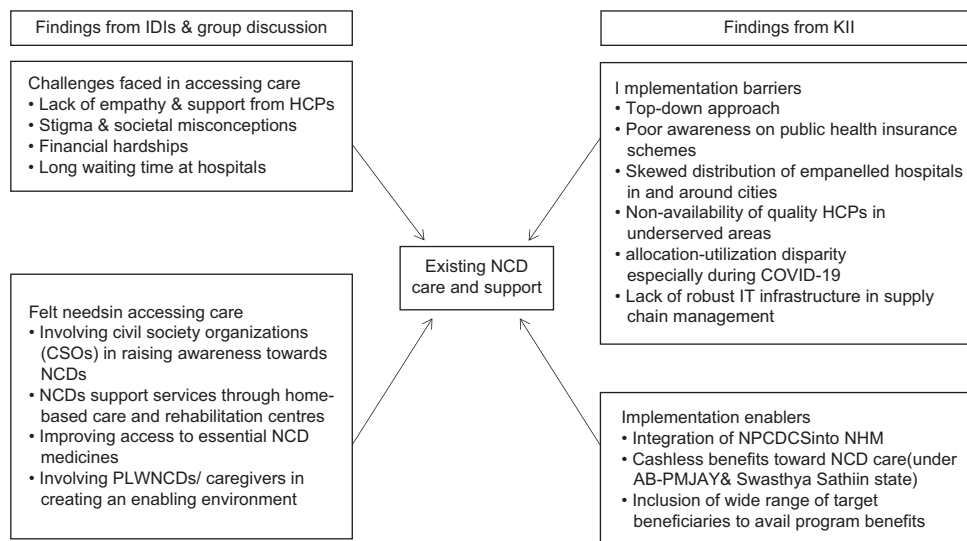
Findings from IDIs & group discussion

Findings from KII

Challenges faced in accessing care
• Lack of empathy & support from HCPs
• Stigma & societal misconceptions
• Financial hardships
• Long waiting time at hospitals

I mplementation barriers
• Top-down approach
• Poor awareness on public health insurance schemes
• Skewed distribution of empanelled hospitals in and around cities
• Non-availability of quality HCPs in underserved areas
• allocation-utilization disparity especially during COVID-19
• Lack of robust IT infrastructure in supply chain management

Existing NCD care and support

Felt needsin accessing care
• Involving civil society organizations (CSOs) in raising awareness towards NCDs
• NCDs support services through home-based care and rehabilitation centres
• Improving access to essential NCD medicines
• Involving PLWNCDs/ caregivers in creating an enabling environment

Implementation enablers
• Integration of NPCDCSinto NHM
• Cashless benefits toward NCD care(under AB-PMJAY& Swasthya Sathiin state)
• Inclusion of wide range of target beneficiaries to avail program benefits